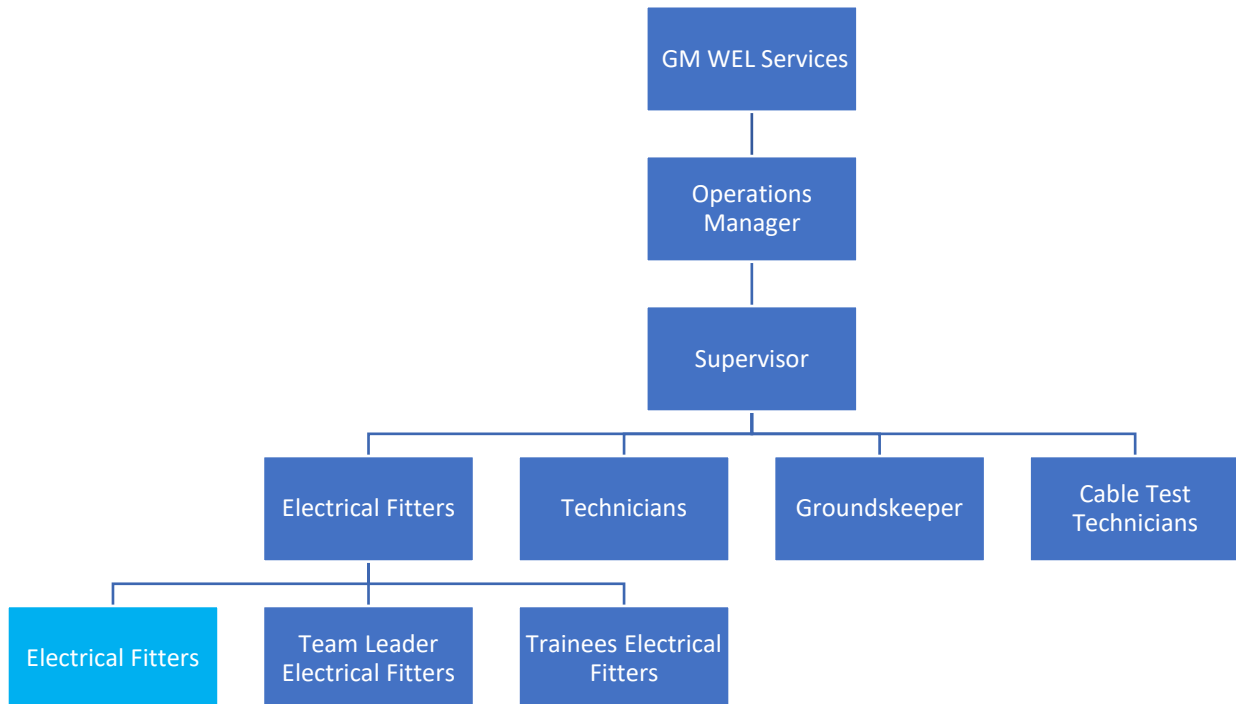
GM WEL Services

Operations Manager

Supervisor

Electrical Fitters

Technicians

Groundskeeper

Cable Test Technicians

Electrical Fitters

Team Leader Electrical Fitters

Trainees Electrical Fitters